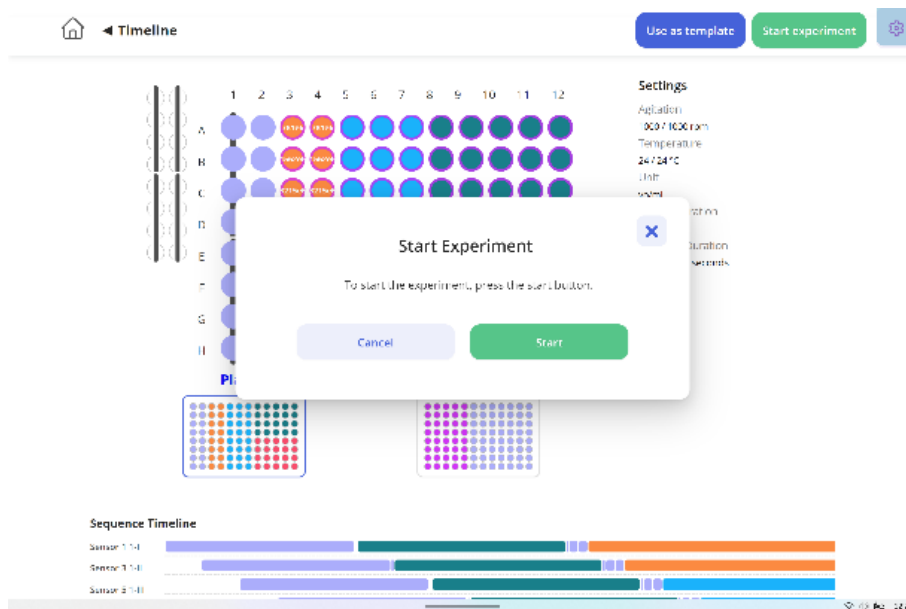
◀ Timeline

Use as template

Start experiment

1 2 3 4 5 6 7 8 9 10 11 12

A

B

C

D

E

F

G

H

Settings

Agitation

1000 / 1000 rpm

Temperature

24 / 24 °C

Light

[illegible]

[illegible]ration

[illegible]uration

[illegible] seconds

Start Experiment

To start the experiment, press the start button.

Cancel

Start

Pla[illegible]

Sequence Timeline

Sensor 1 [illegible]

Sensor 2 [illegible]

Sensor 3 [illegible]